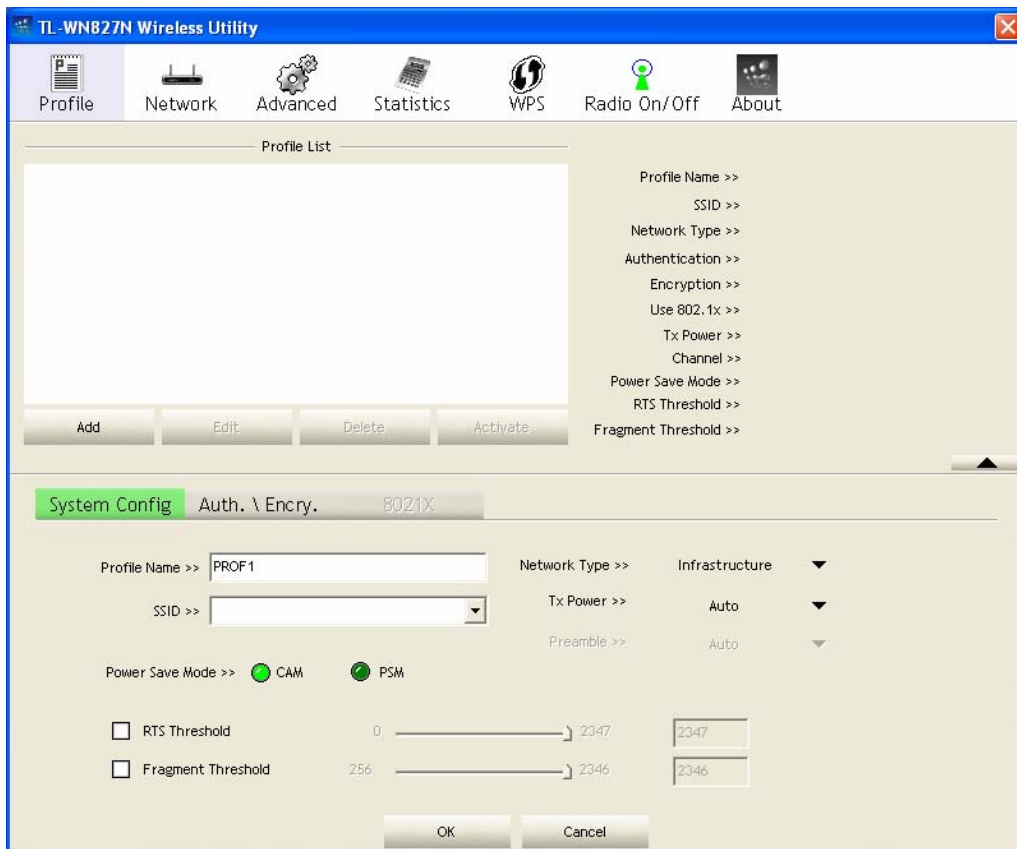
TL-WN827N Wireless Utility

Profile Network Advanced Statistics WPS Radio On/Off About

Profile List

Profile Name >>
SSID >>
Network Type >>
Authentication >>
Encryption >>
Use 802.1x >>
Tx Power >>
Channel >>
Power Save Mode >>
RTS Threshold >>
Fragment Threshold >>

Add Edit Delete Activate

System Config Auth. \ Encry. 8021X

Profile Name >> PROF1
SSID >>
Network Type >> Infrastructure
Tx Power >> Auto
Preamble >> Auto

Power Save Mode >> CAM PSM

RTS Threshold 0 2347 2347
Fragment Threshold 256 2346 2346

OK Cancel